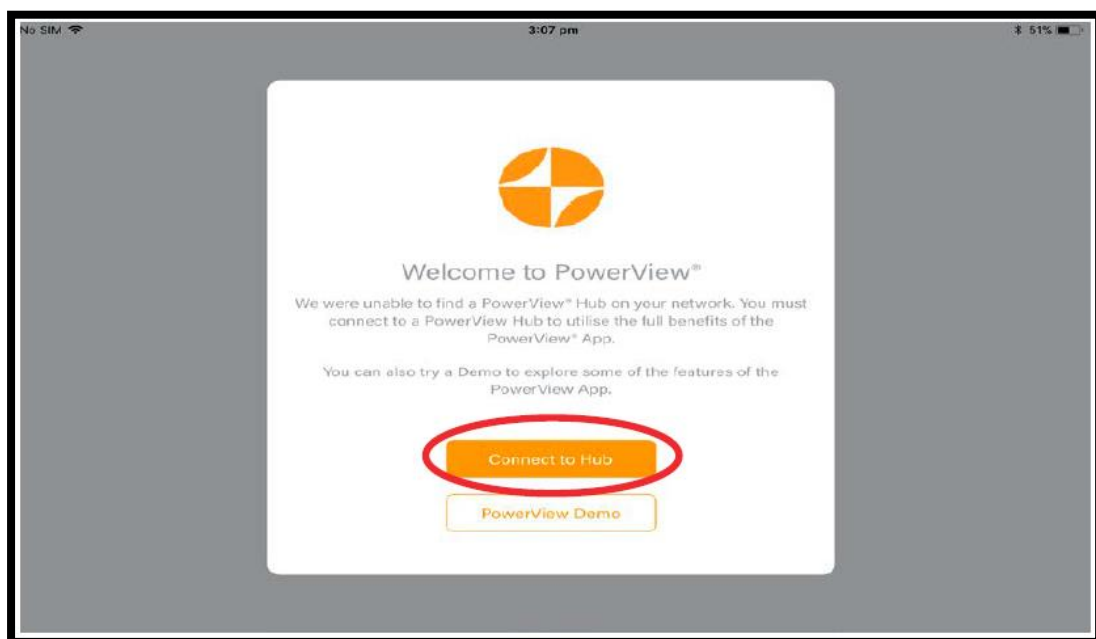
No SIM

3:07 pm

51%

Welcome to PowerView®

We were unable to find a PowerView® Hub on your network. You must connect to a PowerView Hub to utilise the full benefits of the PowerView® App.

You can also try a Demo to explore some of the features of the PowerView App.

Connect to Hub

PowerView Demo